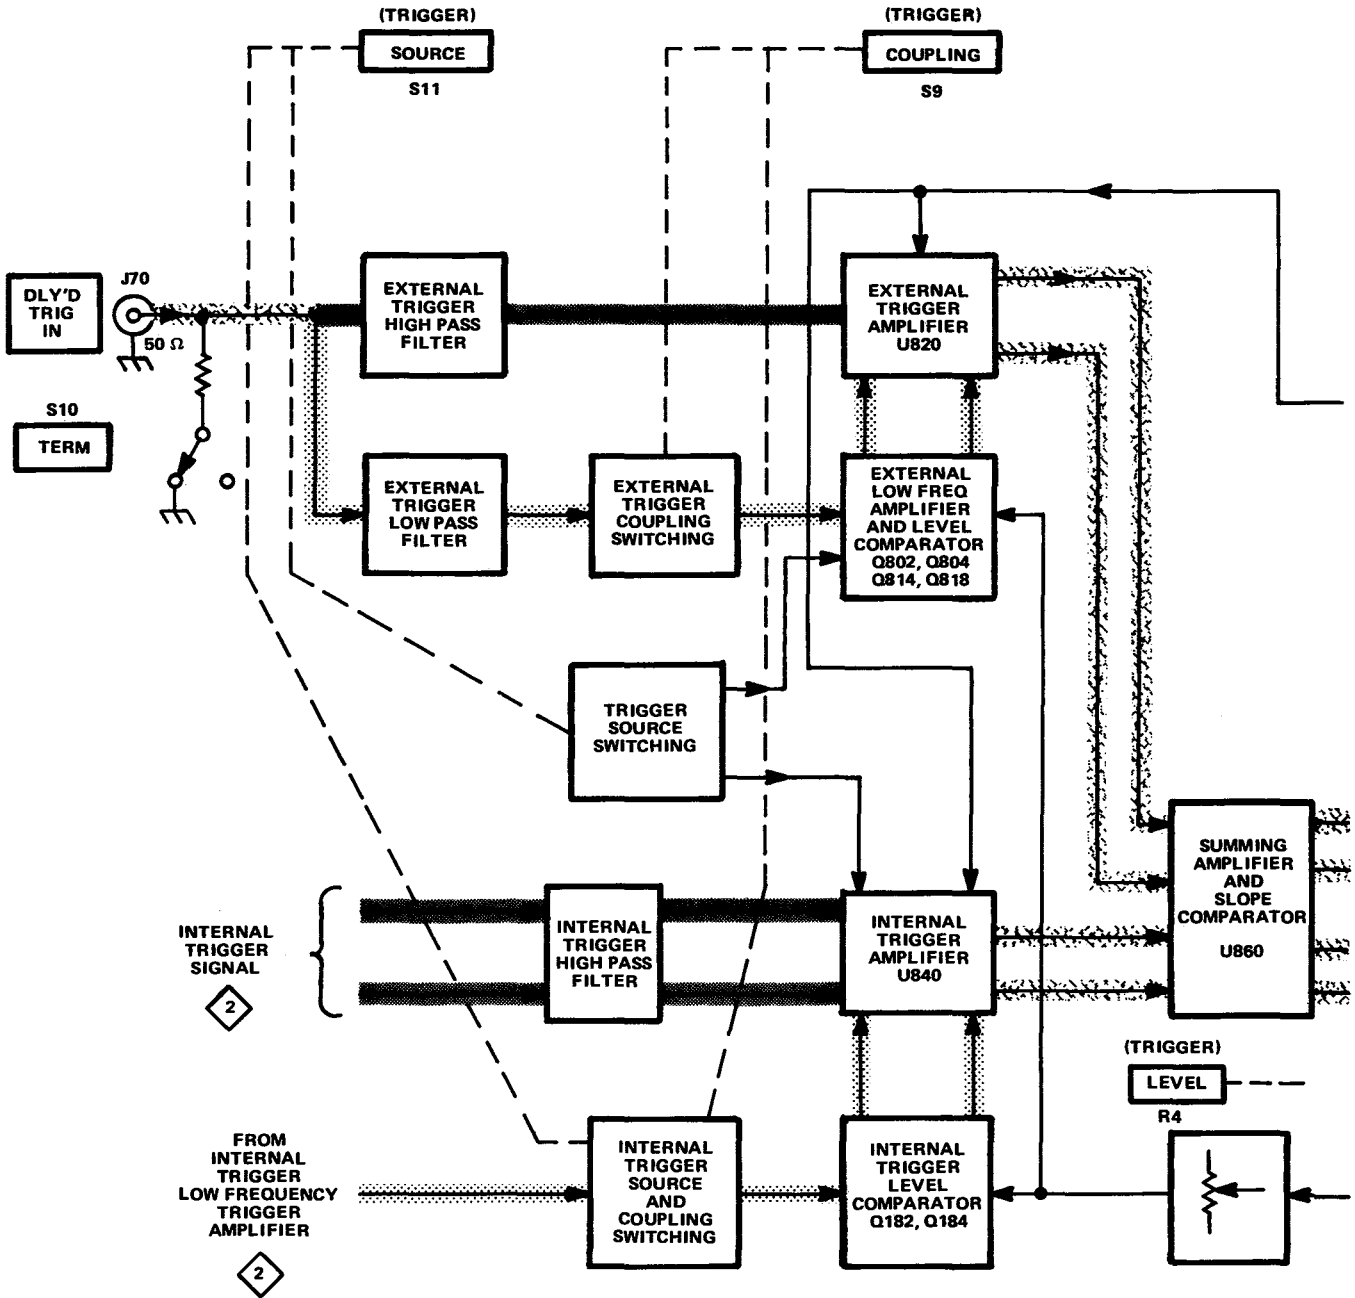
(TRIGGER)
SOURCE
S11

(TRIGGER)
COUPLING
S9

DLY'D TRIG IN

J70

50 Ω

S10
TERM

EXTERNAL TRIGGER HIGH PASS FILTER

EXTERNAL TRIGGER AMPLIFIER U820

EXTERNAL TRIGGER LOW PASS FILTER

EXTERNAL TRIGGER COUPLING SWITCHING

EXTERNAL LOW FREQ AMPLIFIER AND LEVEL COMPARATOR Q802, Q804 Q814, Q818

TRIGGER SOURCE SWITCHING

SUMMING AMPLIFIER AND SLOPE COMPARATOR U860

INTERNAL TRIGGER SIGNAL
2

INTERNAL TRIGGER HIGH PASS FILTER

INTERNAL TRIGGER AMPLIFIER U840

(TRIGGER)
LEVEL
R4

FROM INTERNAL TRIGGER LOW FREQUENCY TRIGGER AMPLIFIER
2

INTERNAL TRIGGER SOURCE AND COUPLING SWITCHING

INTERNAL TRIGGER LEVEL COMPARATOR Q182, Q184